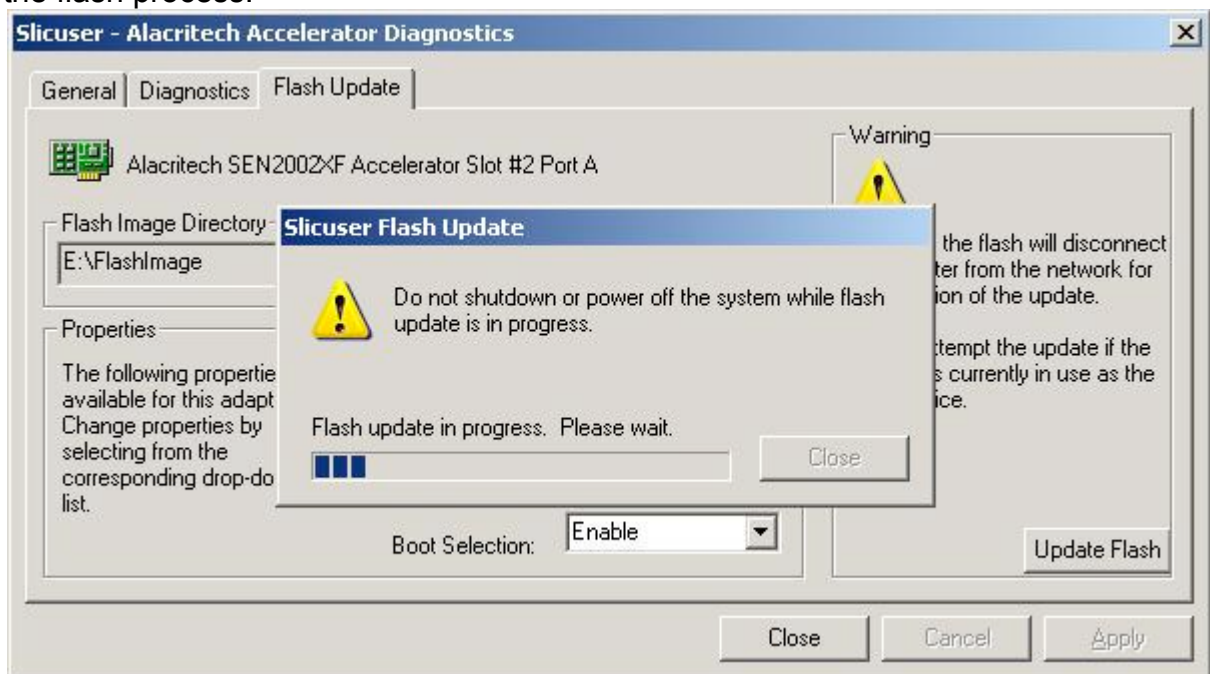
the flash process.

Slicuser - Alacritech Accelerator Diagnostics

General | Diagnostics | Flash Update

Alacritech SEN2002XF Accelerator Slot #2 Port A

Flash Image Directory
E:\FlashImage

Properties
The following propertie available for this adapt Change properties by selecting from the corresponding drop-do list.

Boot Selection: Enable

Warning
the flash will disconnect ter from the network for ion of the update.

ttempt the update if the s currently in use as the ice.

Update Flash

Slicuser Flash Update

Do not shutdown or power off the system while flash update is in progress.

Flash update in progress. Please wait.

Close

Close Cancel Apply